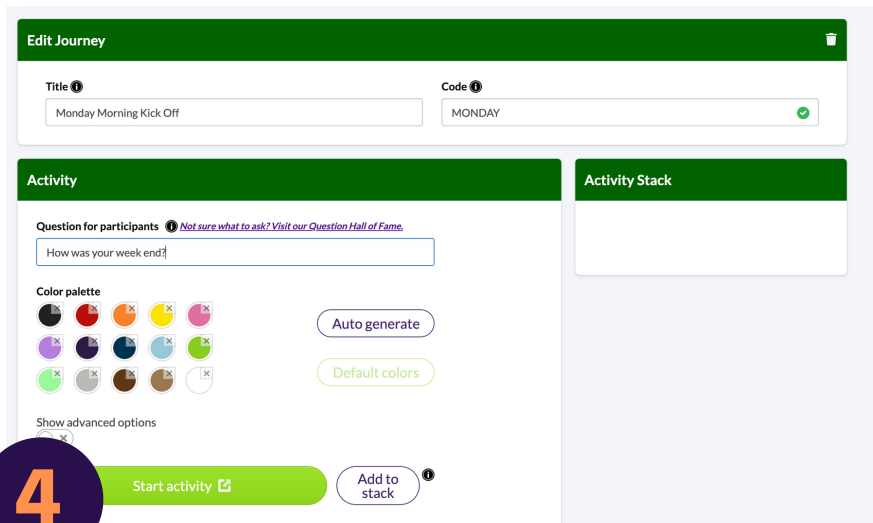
Edit Journey

Title
Monday Morning Kick Off

Code
MONDAY

Activity

Question for participants Not sure what to ask? Visit our Question Hall of Fame.
How was your week end?

Color palette

Auto generate

Default colors

Show advanced options

Start activity

Add to stack

Activity Stack

4